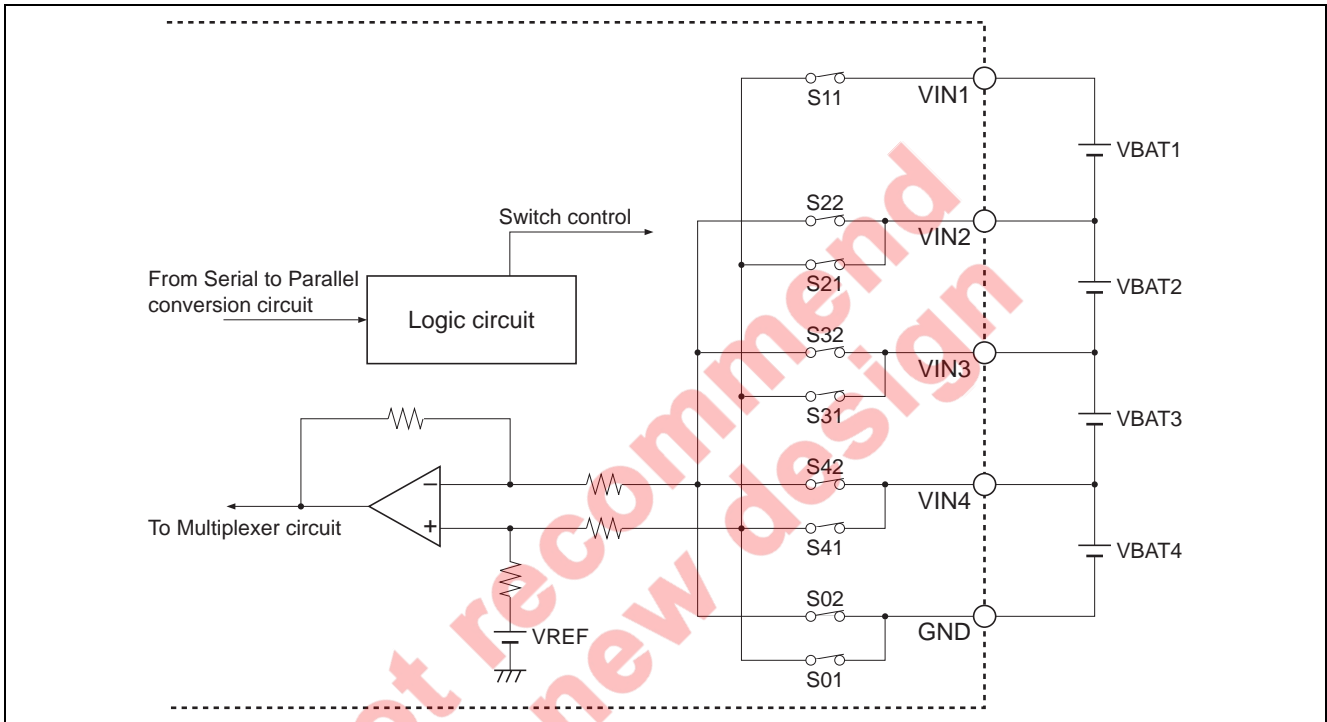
S11
VIN1
VBAT1
Switch control
S22
VIN2
S21
VBAT2
From Serial to Parallel conversion circuit
Logic circuit
S32
VIN3
S31
VBAT3
S42
VIN4
To Multiplexer circuit
−
+
S41
VBAT4
S02
VREF
GND
S01
t recommend
new design